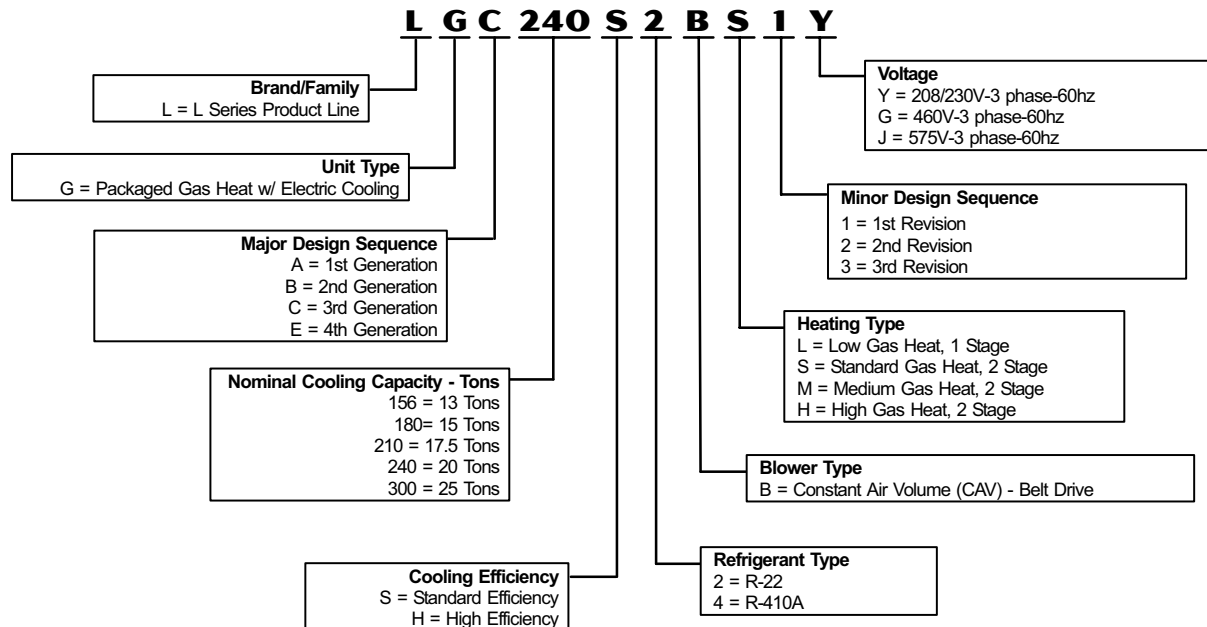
L G C 240 S 2 B S 1 Y

Brand/Family
L = L Series Product Line

Unit Type
G = Packaged Gas Heat w/ Electric Cooling

Major Design Sequence
A = 1st Generation
B = 2nd Generation
C = 3rd Generation
E = 4th Generation

Nominal Cooling Capacity - Tons
156 = 13 Tons
180= 15 Tons
210 = 17.5 Tons
240 = 20 Tons
300 = 25 Tons

Cooling Efficiency
S = Standard Efficiency
H = High Efficiency

Voltage
Y = 208/230V-3 phase-60hz
G = 460V-3 phase-60hz
J = 575V-3 phase-60hz

Minor Design Sequence
1 = 1st Revision
2 = 2nd Revision
3 = 3rd Revision

Heating Type
L = Low Gas Heat, 1 Stage
S = Standard Gas Heat, 2 Stage
M = Medium Gas Heat, 2 Stage
H = High Gas Heat, 2 Stage

Blower Type
B = Constant Air Volume (CAV) - Belt Drive

Refrigerant Type
2 = R-22
4 = R-410A